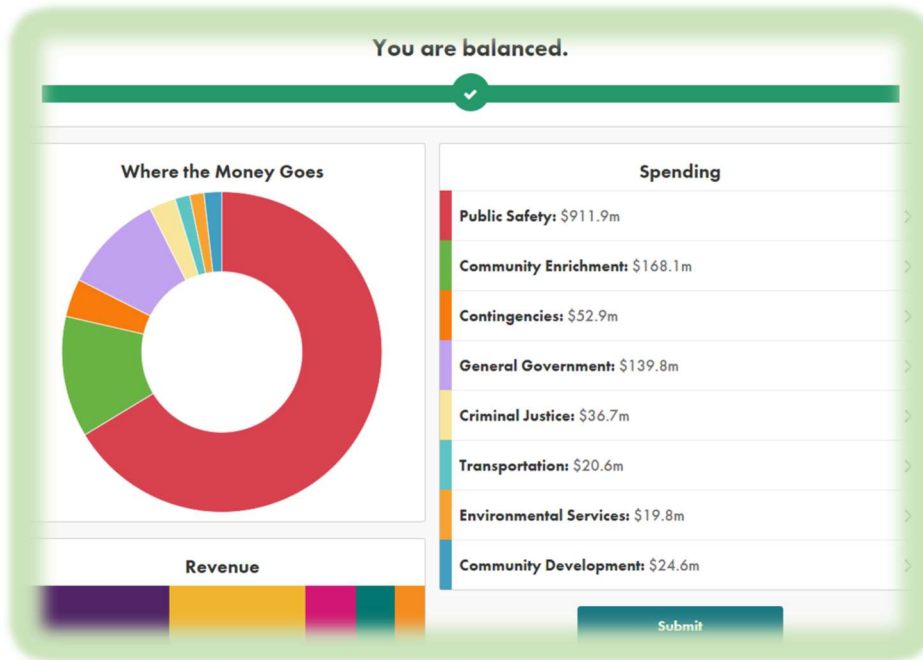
You are balanced.

Where the Money Goes

Spending

Public Safety: $911.9m

Community Enrichment: $168.1m

Contingencies: $52.9m

General Government: $139.8m

Criminal Justice: $36.7m

Transportation: $20.6m

Environmental Services: $19.8m

Community Development: $24.6m

Revenue

Submit